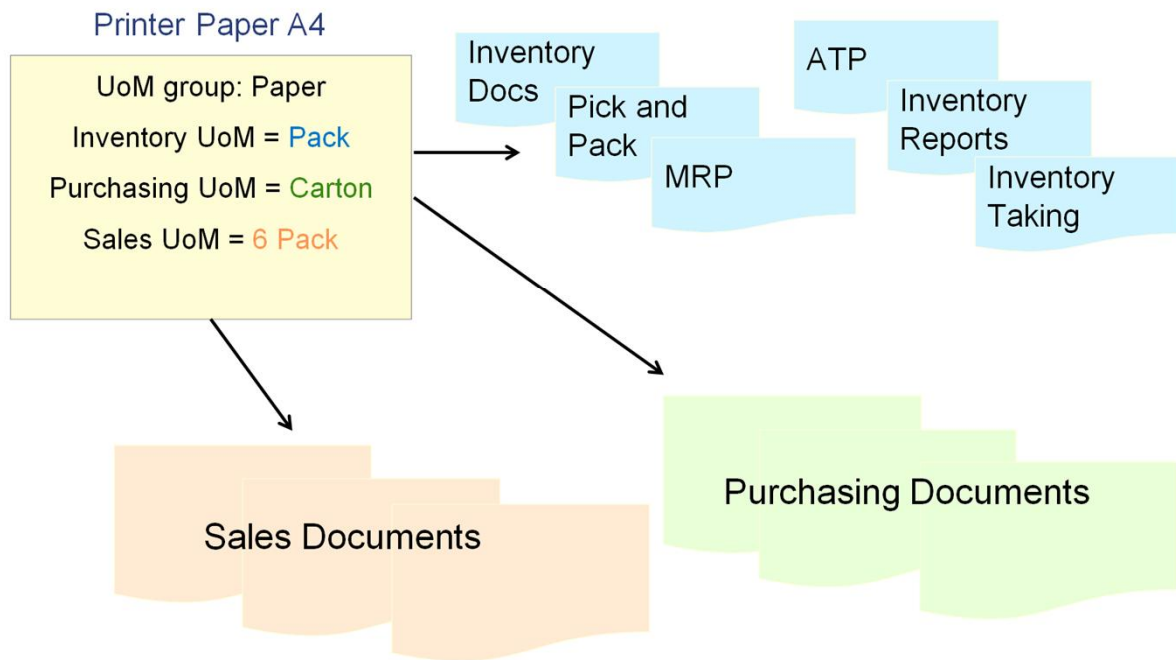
Printer Paper A4

UoM group: Paper

Inventory UoM = Pack

Purchasing UoM = Carton

Sales UoM = 6 Pack

Inventory Docs

Pick and Pack

MRP

ATP

Inventory Reports

Inventory Taking

Sales Documents

Purchasing Documents